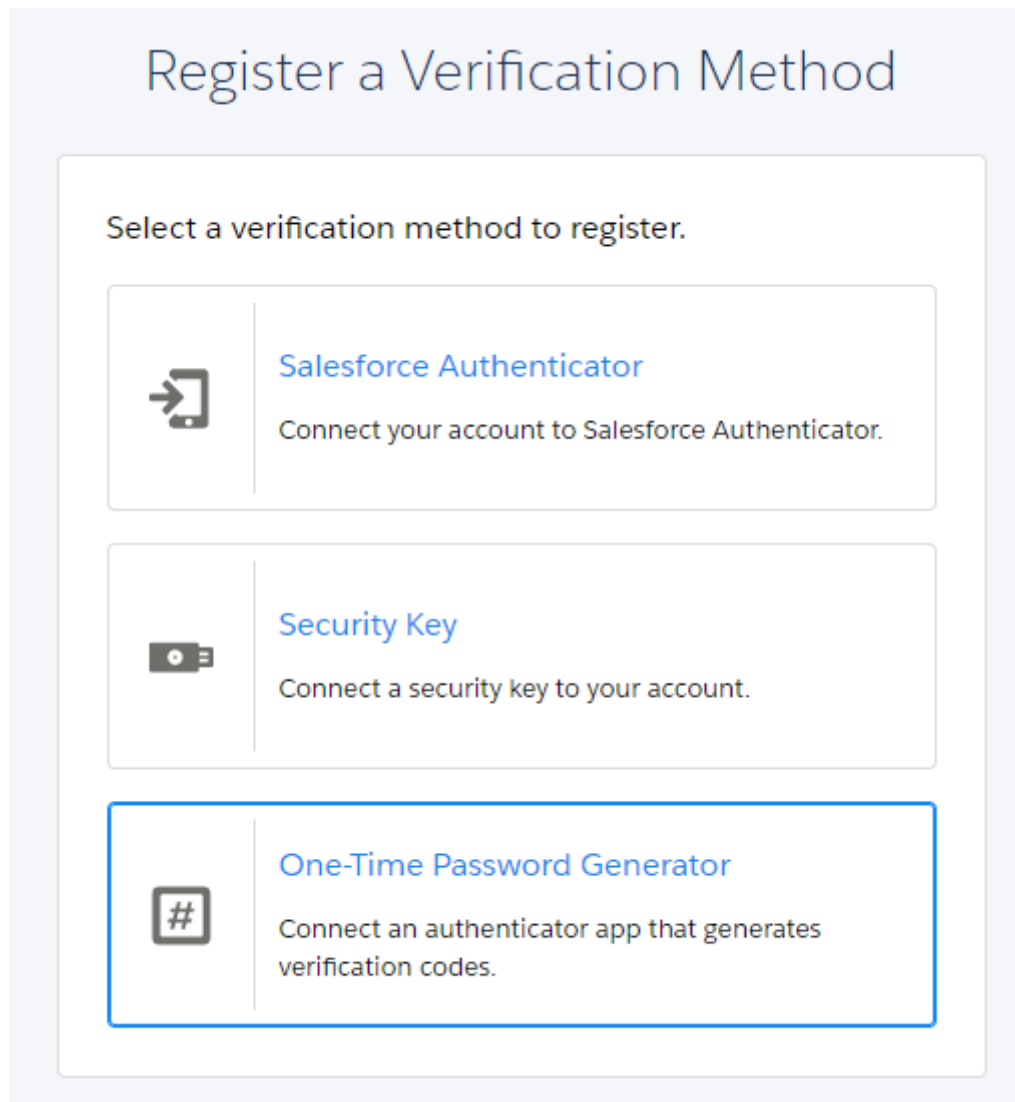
Register a Verification Method

Select a verification method to register.

Salesforce Authenticator

Connect your account to Salesforce Authenticator.

Security Key

Connect a security key to your account.

#

One-Time Password Generator

Connect an authenticator app that generates verification codes.